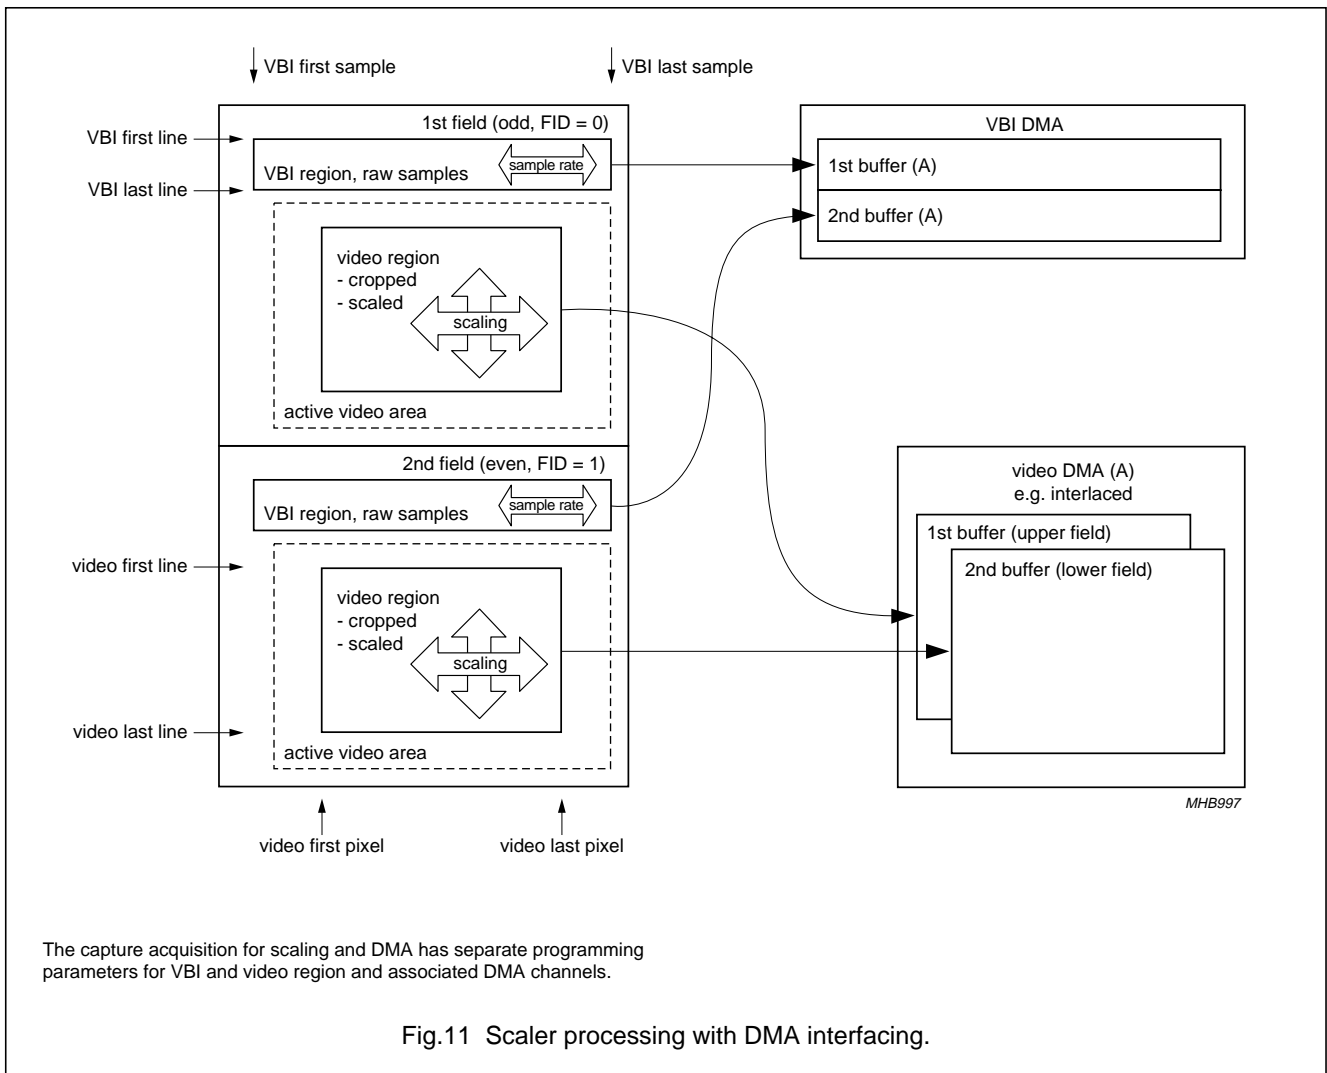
VBI first sample

VBI last sample

1st field (odd, FID = 0)

VBI first line

VBI region, raw samples

sample rate

VBI last line

video region
- cropped
- scaled

scaling

active video area

2nd field (even, FID = 1)

VBI region, raw samples

sample rate

video first line

video region
- cropped
- scaled

scaling

video last line

active video area

video first pixel

video last pixel

VBI DMA

1st buffer (A)

2nd buffer (A)

video DMA (A)
e.g. interlaced

1st buffer (upper field)

2nd buffer (lower field)

MHB997

The capture acquisition for scaling and DMA has separate programming parameters for VBI and video region and associated DMA channels.

Fig.11 Scaler processing with DMA interfacing.